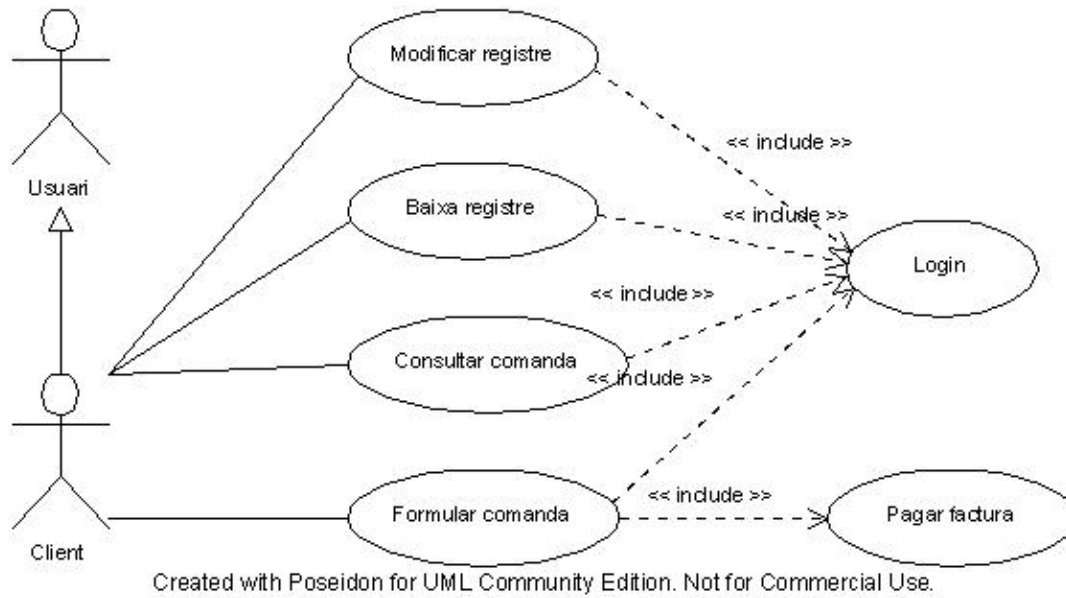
Usuari

Modificar registre

<< include >>

Baixa registre

<< include >>

Login

<< include >>

Consultar comanda

<< include >>

Client

Formular comanda

<< include >>

Pagar factura

Created with Poseidon for UML Community Edition. Not for Commercial Use.